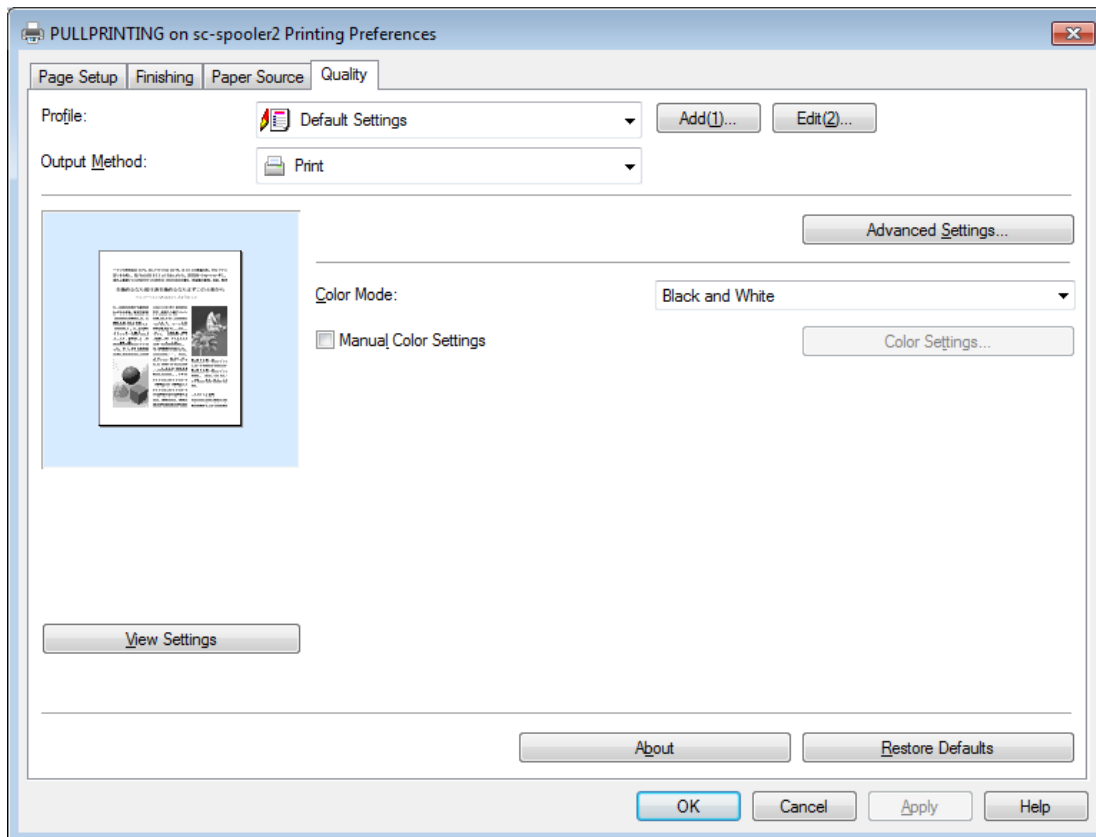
PULLPRINTING on sc-spooler2 Printing Preferences

Page Setup
Finishing
Paper Source
Quality

Profile:
Default Settings
Add(1)...
Edit(2)...

Output Method:
Print

Advanced Settings...

Color Mode:
Black and White

Manual Color Settings
Color Settings...

View Settings

About
Restore Defaults

OK
Cancel
Apply
Help